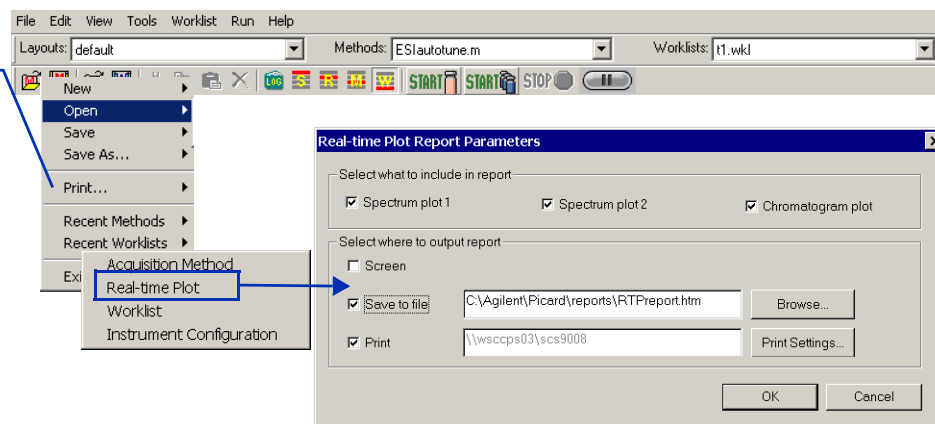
File Edit View Tools Worklist Run Help

Layouts: default

Methods: ESIautotune.m

Worklists: t1.wkl

LOG S R M W START START STOP

New
Open
Save
Save As...
Print...
Recent Methods
Recent Worklists
Exi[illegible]

Acquisition Method
Real-time Plot
Worklist
Instrument Configuration

Real-time Plot Report Parameters

Select what to include in report

Spectrum plot 1
Spectrum plot 2
Chromatogram plot

Select where to output report

Screen
Save to file
C:\Agilent\Picard\reports\RTPreport.htm
Browse...
Print
\\wsccps03\scs9008
Print Settings...

OK
Cancel